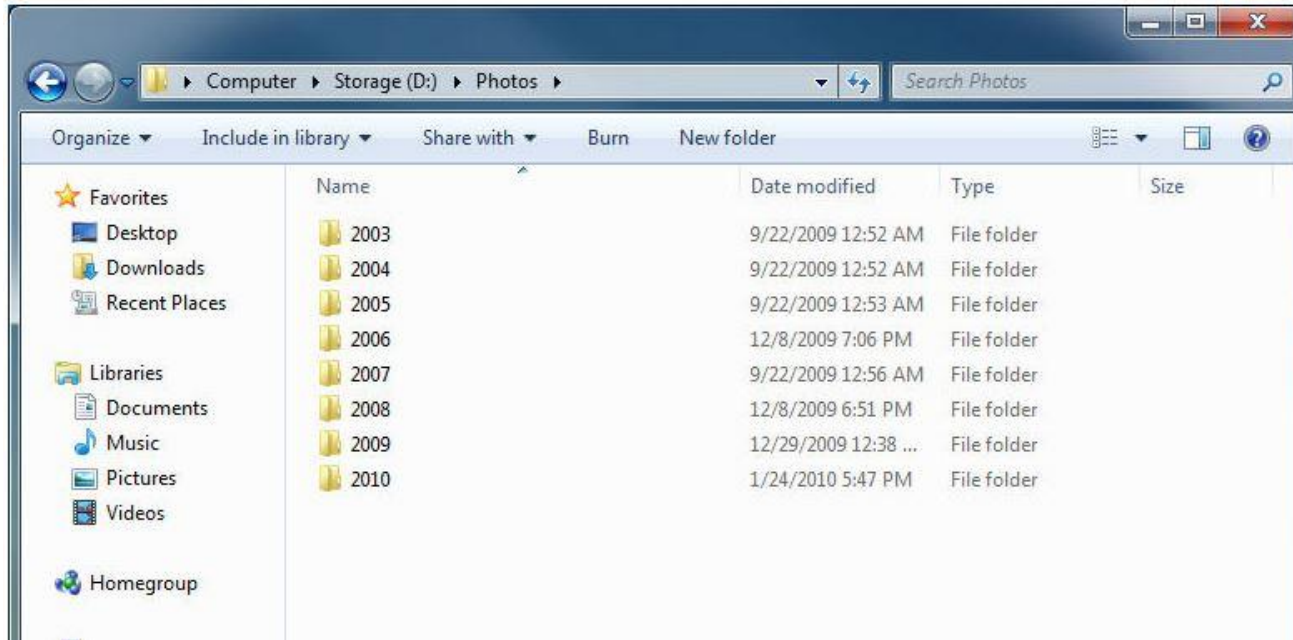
Computer ▸ Storage (D:) ▸ Photos ▸

Search Photos

Organize ▾ Include in library ▾ Share with ▾ Burn New folder

Favorites
Desktop
Downloads
Recent Places

Libraries
Documents
Music
Pictures
Videos

Homegroup

| Name | Date modified | Type | Size |
|---|---|---|---|
| 2003 | 9/22/2009 12:52 AM | File folder | |
| 2004 | 9/22/2009 12:52 AM | File folder | |
| 2005 | 9/22/2009 12:53 AM | File folder | |
| 2006 | 12/8/2009 7:06 PM | File folder | |
| 2007 | 9/22/2009 12:56 AM | File folder | |
| 2008 | 12/8/2009 6:51 PM | File folder | |
| 2009 | 12/29/2009 12:38 ... | File folder | |
| 2010 | 1/24/2010 5:47 PM | File folder | |